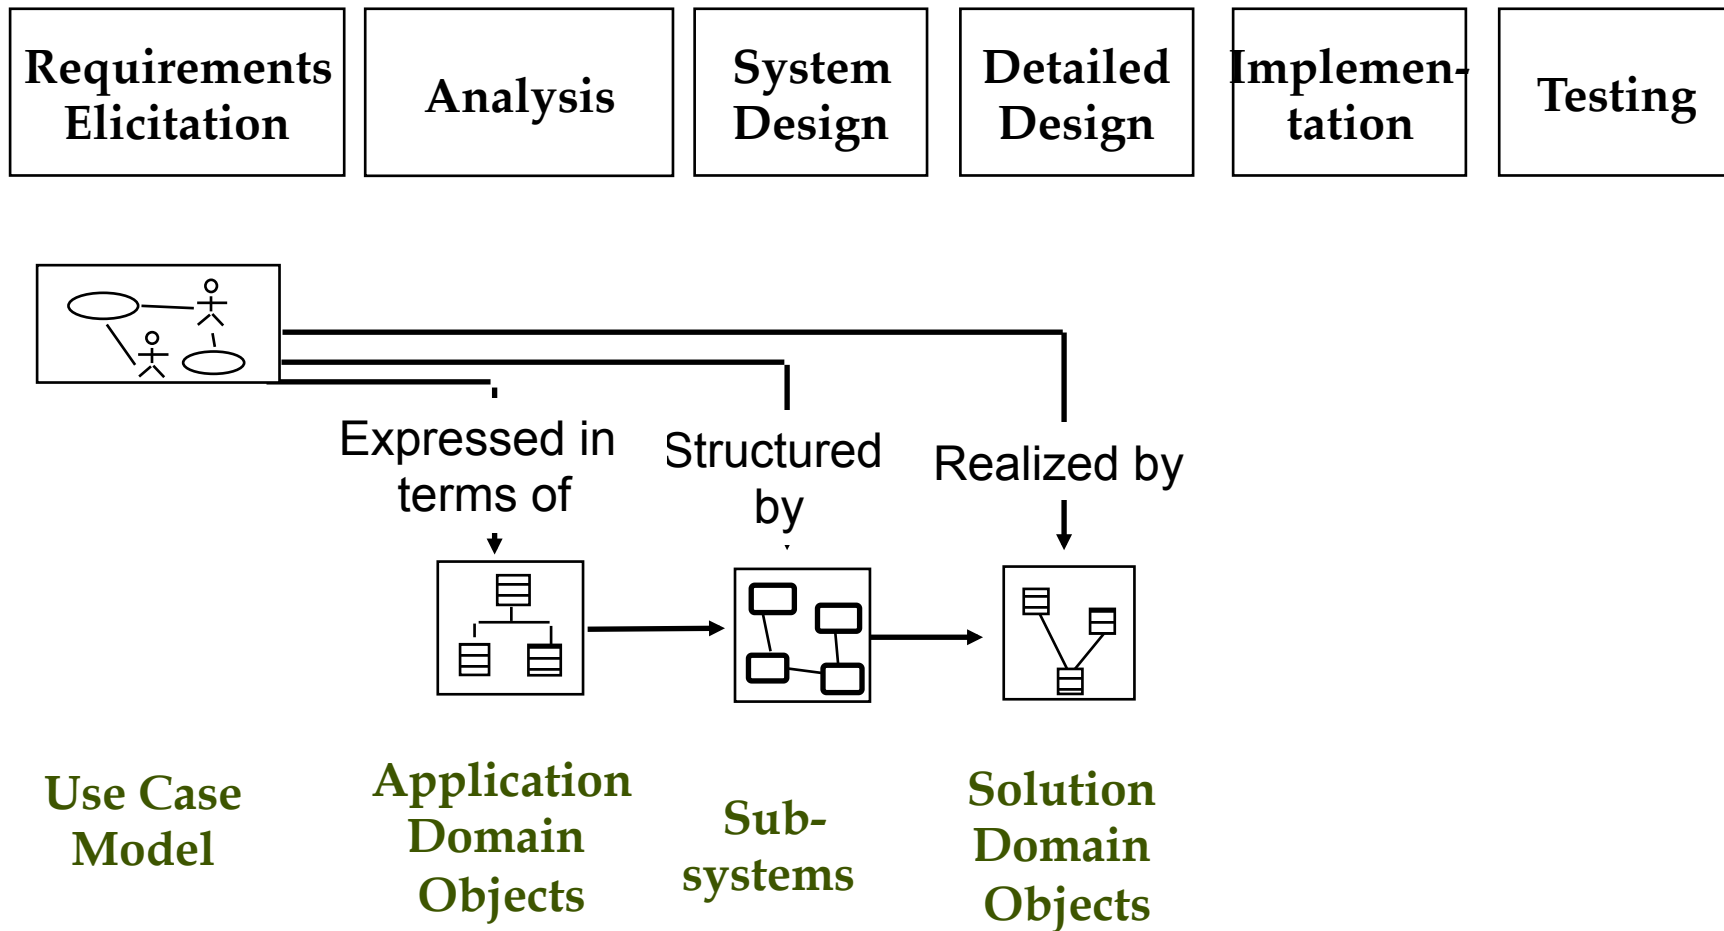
Requirements Elicitation

Analysis

System Design

Detailed Design

Implementation

Testing

Expressed in terms of

Structured by

Realized by

Use Case Model

Application Domain Objects

Subsystems

Solution Domain Objects